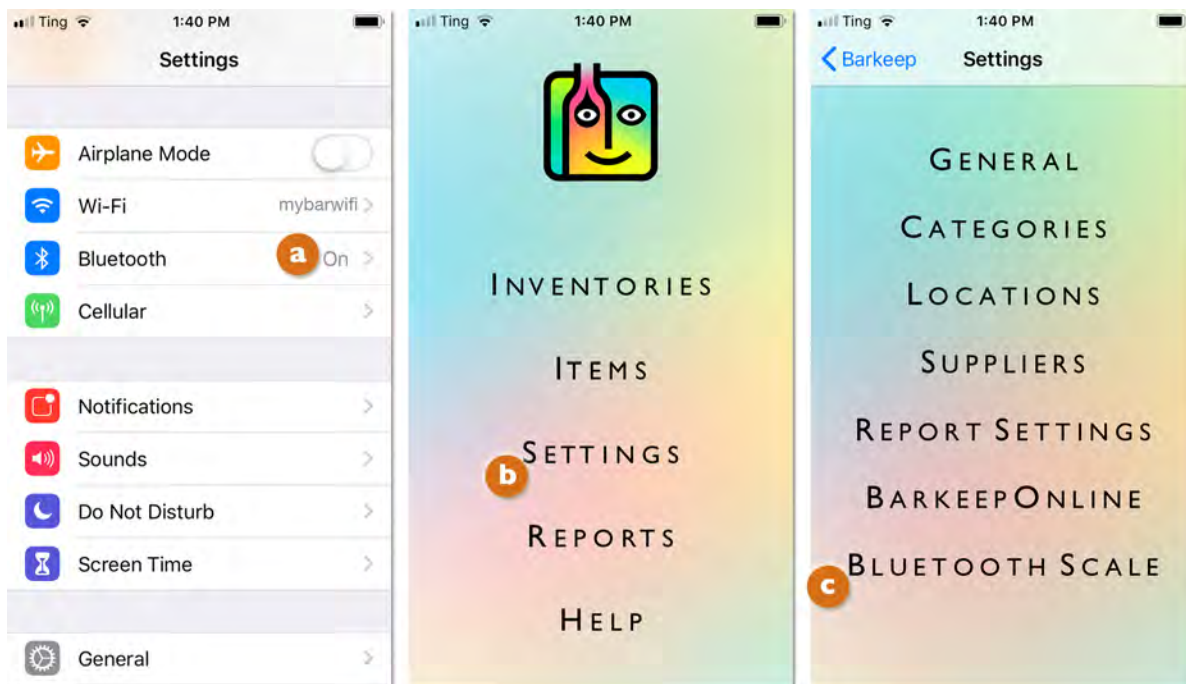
Ting 1:40 PM

Settings

Airplane Mode

Wi-Fi mybarwifi

Bluetooth a On

Cellular

Notifications

Sounds

Do Not Disturb

Screen Time

General

Ting 1:40 PM

INVENTORIES

ITEMS

b SETTINGS

REPORTS

HELP

Ting 1:40 PM

Barkeep Settings

GENERAL

CATEGORIES

LOCATIONS

SUPPLIERS

REPORT SETTINGS

BARKEEPONLINE

c BLUETOOTH SCALE